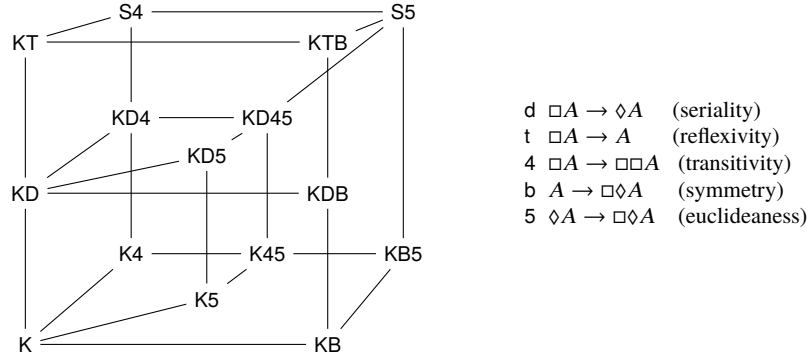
S4 S5
KT KTB
KD4 KD45
KD5
KD KDB
K4 K45 KB5
K5
K KB

d $\Box A \rightarrow \Diamond A$ (seriality)
t $\Box A \rightarrow A$ (reflexivity)
4 $\Box A \rightarrow \Box\Box A$ (transitivity)
b $A \rightarrow \Box\Diamond A$ (symmetry)
5 $\Diamond A \rightarrow \Box\Diamond A$ (euclideaness)